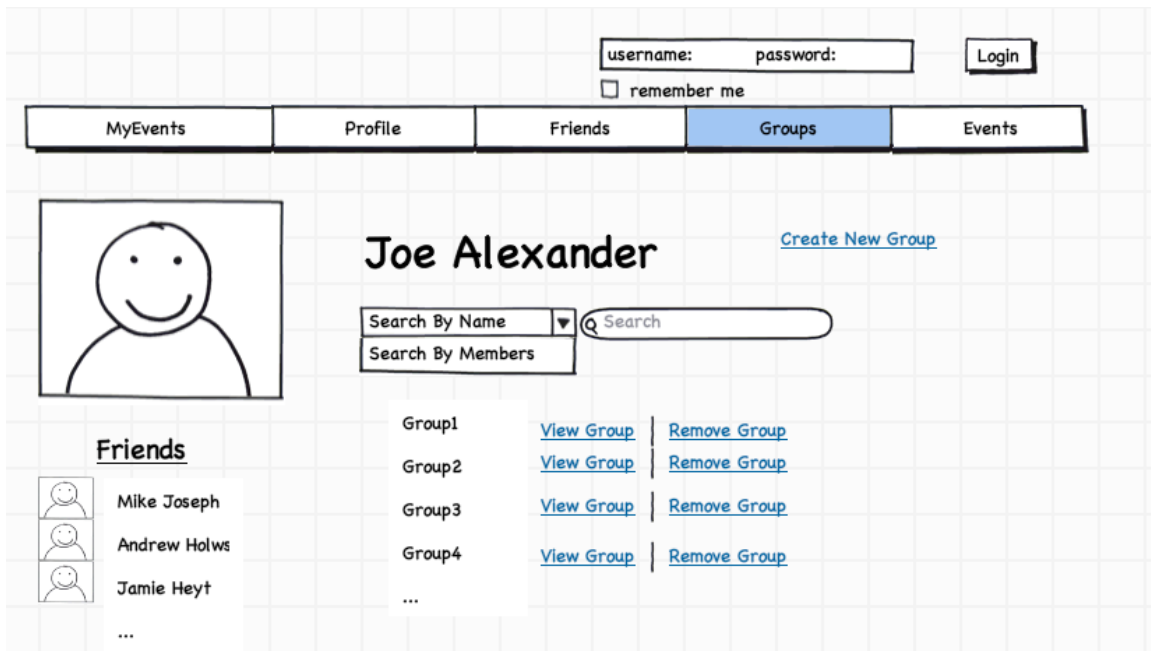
username: password:

Login

remember me

MyEvents | Profile | Friends | Groups | Events

Joe Alexander

Create New Group

Search By Name

Search

Search By Members

Friends

Mike Joseph

Andrew Holws

Jamie Heyt

...

Group1 View Group | Remove Group

Group2 View Group | Remove Group

Group3 View Group | Remove Group

Group4 View Group | Remove Group

...